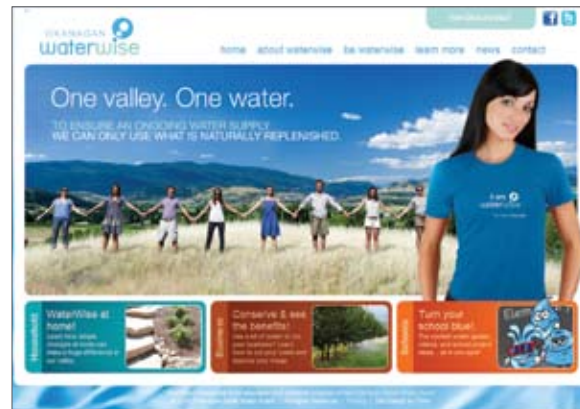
OKANAGAN
waterwise

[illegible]

home about waterwise be waterwise learn more news contact

One valley. One water.

TO ENSURE AN ONGOING WATER SUPPLY
WE CAN ONLY USE WHAT IS NATURALLY REPLENISHED.

I am waterwise

Household
WaterWise at home!
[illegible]

Business
Conserve & see the benefits!
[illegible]

Schools
Turn your school blue!
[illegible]

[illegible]